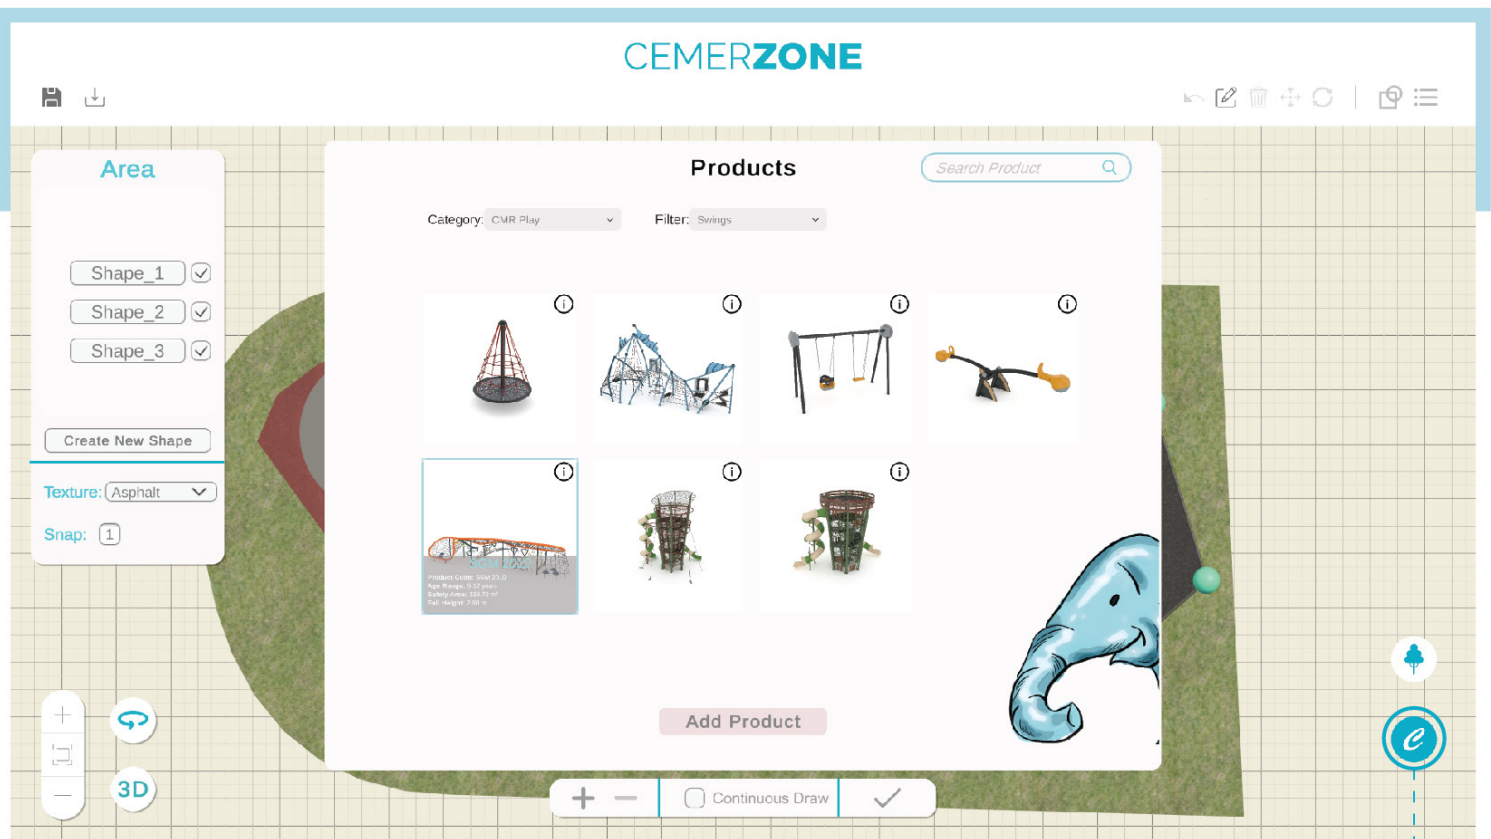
CEMERZONE

Area

Shape_1
Shape_2
Shape_3

Create New Shape

Texture: Asphalt

Snap: 1

Products

Search Product

Category: CMR Play

Filter: Swings

Product Code: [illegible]
Age Range: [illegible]
Safety Area: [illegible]
Fall Height: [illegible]

Add Product

Continuous Draw

3D